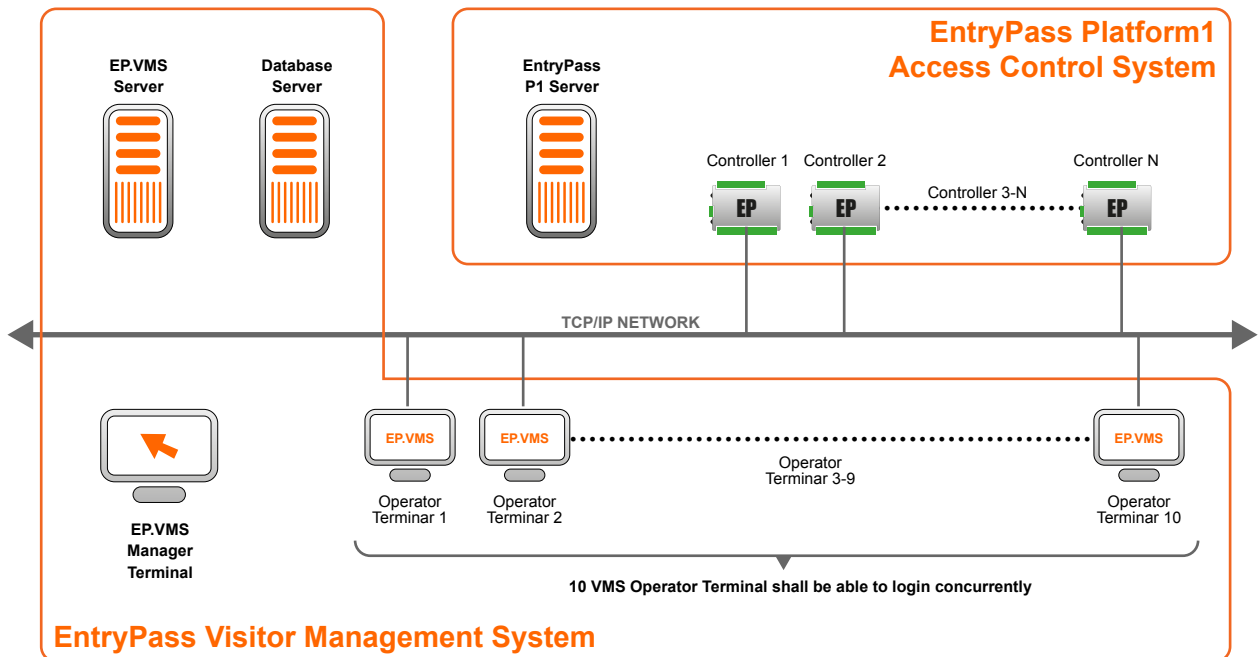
EP.VMS Server

Database Server

EntryPass P1 Server

EntryPass Platform1
Access Control System

Controller 1

Controller 2

Controller 3-N

Controller N

EP

EP

EP

TCP/IP NETWORK

EP.VMS

EP.VMS

EP.VMS

EP.VMS Manager Terminal

Operator Terminar 1

Operator Terminar 2

Operator Terminar 3-9

Operator Terminar 10

10 VMS Operator Terminal shall be able to login concurrently

EntryPass Visitor Management System